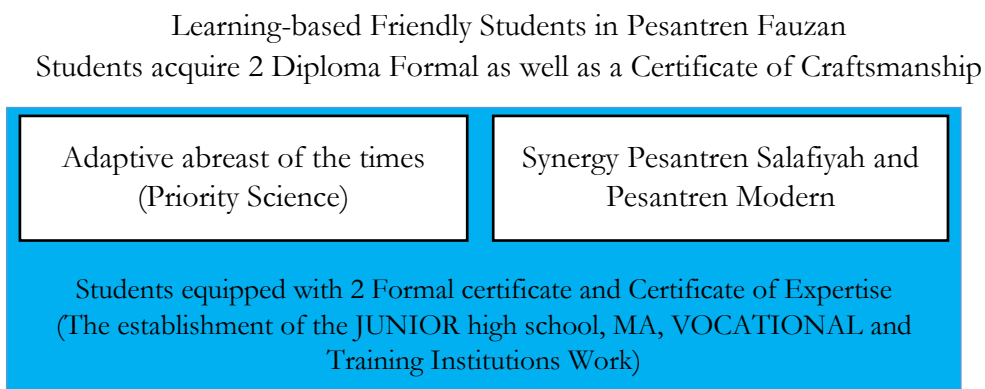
Learning-based Friendly Students in Pesantren Fauzan
Students acquire 2 Diploma Formal as well as a Certificate of Craftsmanship

Adaptive abreast of the times (Priority Science)

Synergy Pesantren Salafiyah and Pesantren Modern

Students equipped with 2 Formal certificate and Certificate of Expertise (The establishment of the JUNIOR high school, MA, VOCATIONAL and Training Institutions Work)